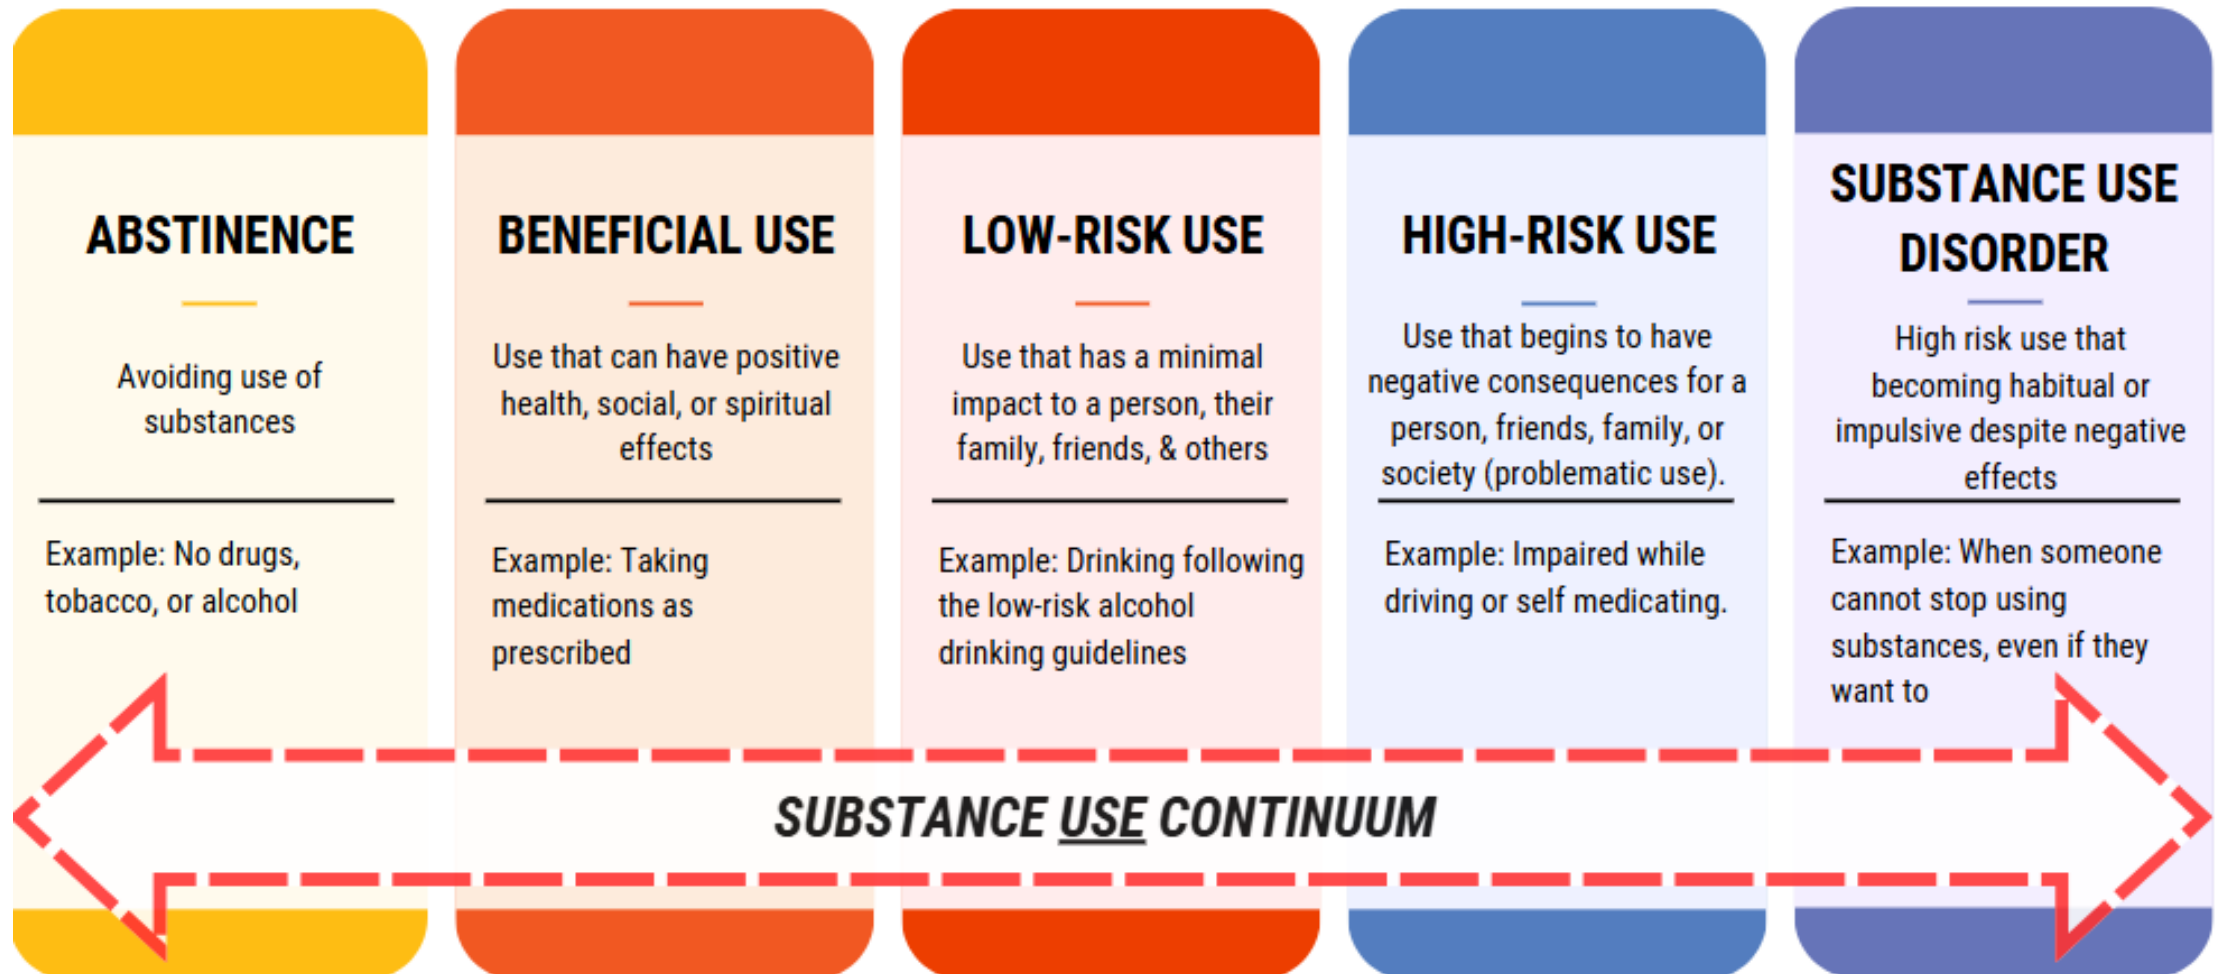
ABSTINENCE

Avoiding use of substances

Example: No drugs, tobacco, or alcohol

BENEFICIAL USE

Use that can have positive health, social, or spiritual effects

Example: Taking medications as prescribed

LOW-RISK USE

Use that has a minimal impact to a person, their family, friends, & others

Example: Drinking following the low-risk alcohol drinking guidelines

HIGH-RISK USE

Use that begins to have negative consequences for a person, friends, family, or society (problematic use).

Example: Impaired while driving or self medicating.

SUBSTANCE USE DISORDER

High risk use that becoming habitual or impulsive despite negative effects

Example: When someone cannot stop using substances, even if they want to

SUBSTANCE USE CONTINUUM